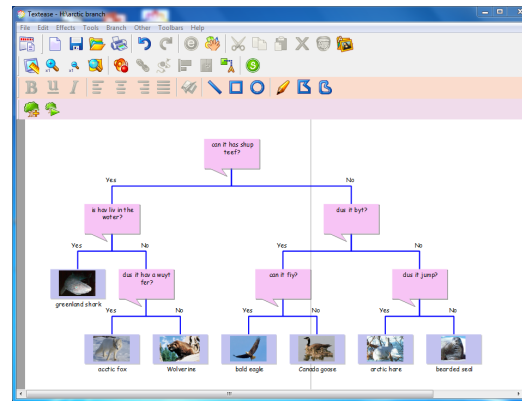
Textease - H:\arctic branch

File Edit Effects Tools Branch Other Toolbars Help

B U I

can it has shup teef?

Yes

No

is hav liv in the water?

dus it byt?

Yes

No

Yes

No

greenland shark

dus it hav a wuyt fer?

can it fly?

dus it jump?

Yes

No

Yes

No

Yes

No

arctic fox

Wolverine

bald eagle

Canada goose

arctic hare

bearded seal